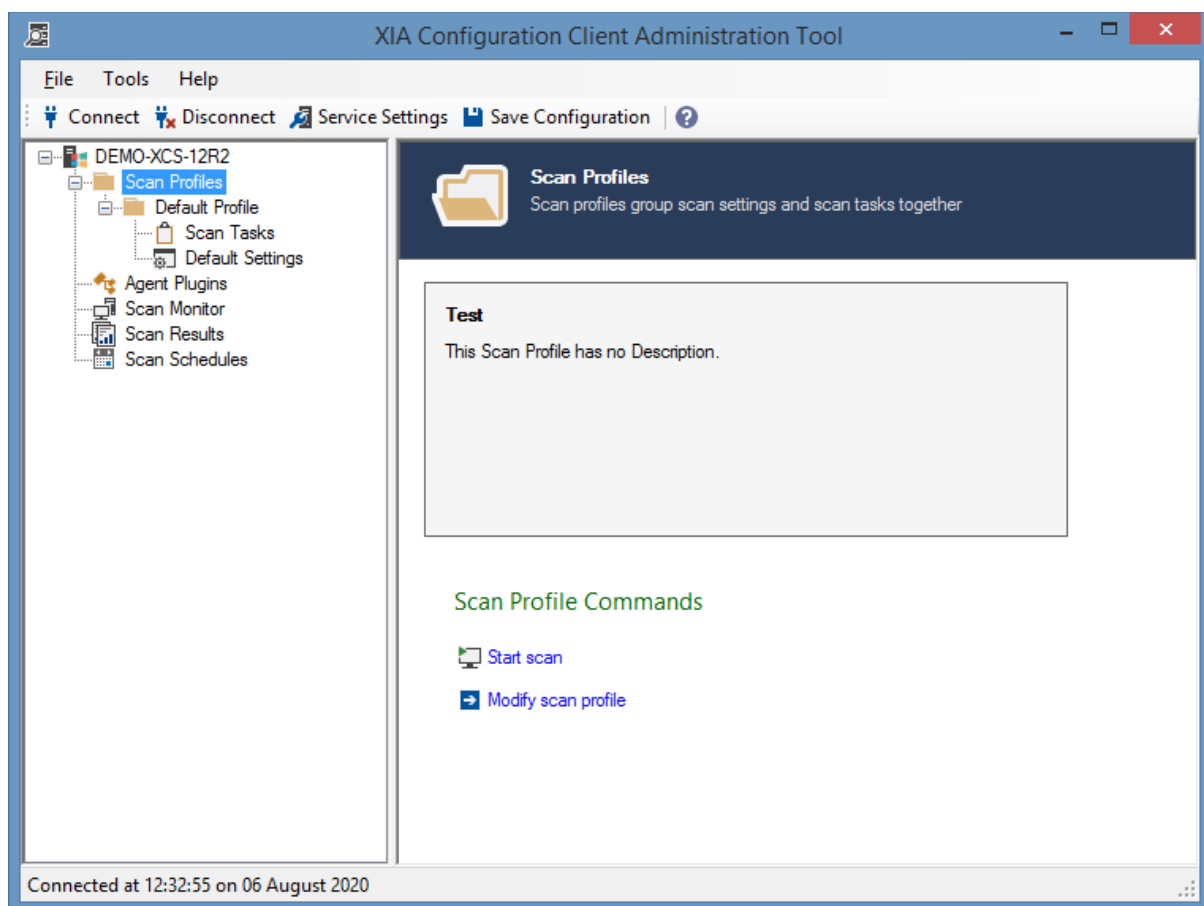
XIA Configuration Client Administration Tool

File Tools Help

Connect Disconnect Service Settings Save Configuration

DEMO-XCS-12R2
Scan Profiles
Default Profile
Scan Tasks
Default Settings
Agent Plugins
Scan Monitor
Scan Results
Scan Schedules

Scan Profiles
Scan profiles group scan settings and scan tasks together

Test
This Scan Profile has no Description.

Scan Profile Commands

Start scan

Modify scan profile

Connected at 12:32:55 on 06 August 2020